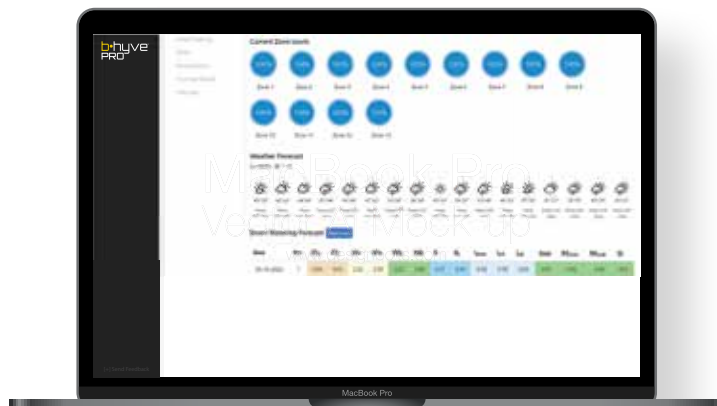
b·hyve PRO

Current Zone levels

Zone 1 Zone 2 Zone 3 Zone 4 Zone 5 Zone 6 Zone 7 Zone 8 Zone 9

Zone 10 Zone 11 Zone 12 Zone 13

Weather Forecast

Smart Watering Forecast

MacBook Pro
Vector Mock-up

MacBook Pro